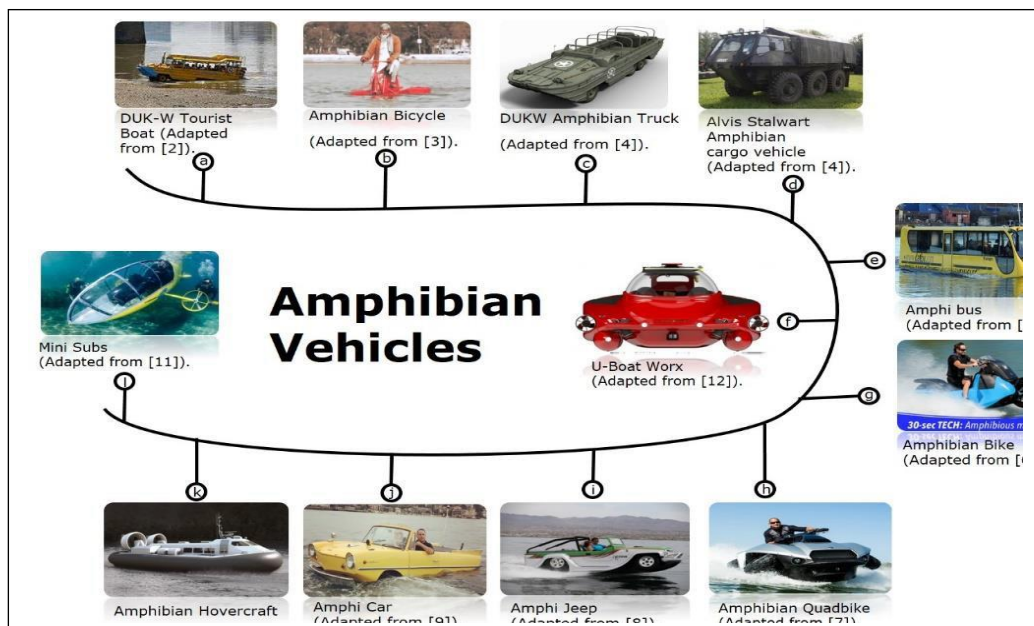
DUK-W Tourist Boat (Adapted from [2]).

a

Amphibian Bicycle

(Adapted from [3]).

b

DUKW Amphibian Truck

(Adapted from [4]).

c

Alvis Stalwart Amphibian cargo vehicle (Adapted from [4]).

d

e

Amphi bus (Adapted from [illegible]

Amphibian Vehicles

U-Boat Worx (Adapted from [12]).

f

Mini Subs (Adapted from [11]).

l

g

30-sec TECH: Amphibious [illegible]

Amphibian Bike (Adapted from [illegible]

k

j

i

h

Amphibian Hovercraft

Amphi Car (Adapted from [9])

Amphi Jeep (Adapted from [8])

Amphibian Quadbike (Adapted from [7])